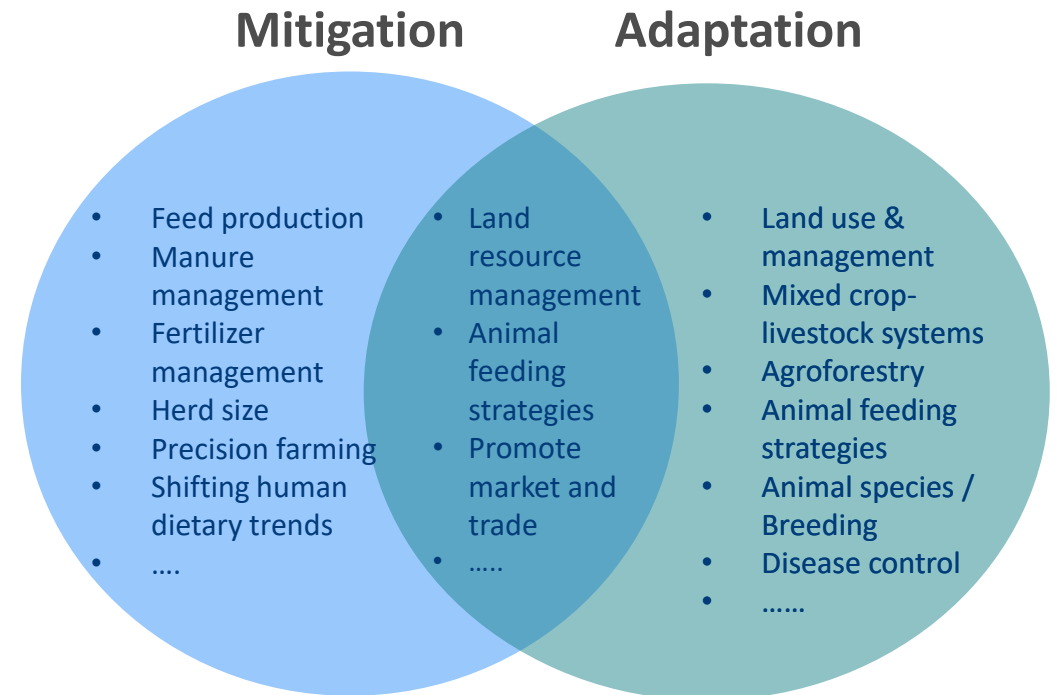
Mitigation

Adaptation

- Feed production
- Manure management
- Fertilizer management
- Herd size
- Precision farming
- Shifting human dietary trends
- ….

- Land resource management
- Animal feeding strategies
- Promote market and trade
- …..

- Land use & management
- Mixed crop-livestock systems
- Agroforestry
- Animal feeding strategies
- Animal species / Breeding
- Disease control
- ……